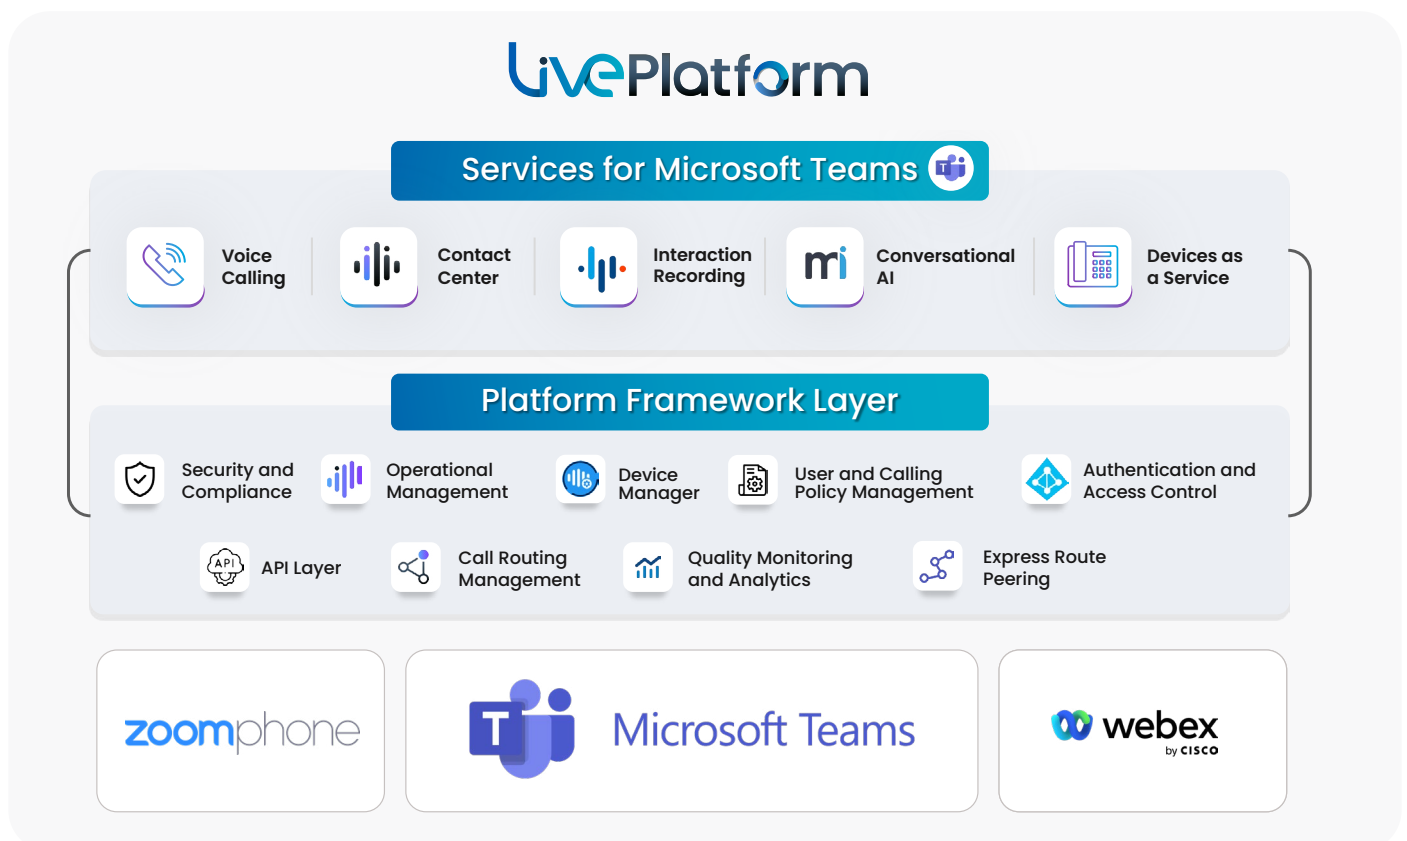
LivePlatform

Services for Microsoft Teams

Voice Calling

Contact Center

Interaction Recording

mi Conversational AI

Devices as a Service

Platform Framework Layer

Security and Compliance

Operational Management

Device Manager

User and Calling Policy Management

Authentication and Access Control

API API Layer

Call Routing Management

Quality Monitoring and Analytics

Express Route Peering

zoomphone

Microsoft Teams

webex by CISCO